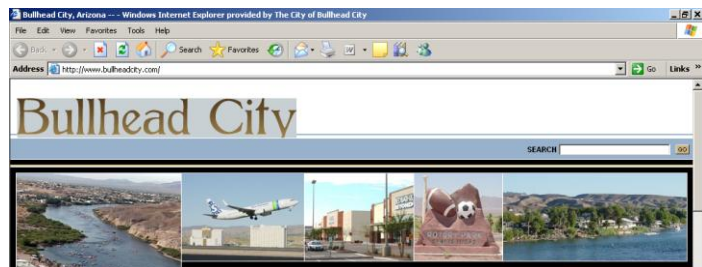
Bullhead City, Arizona --- Windows Internet Explorer provided by The City of Bullhead City

File Edit View Favorites Tools Help

Back Search Favorites

Address http://www.bullheadcity.com/

Go Links

Bullhead City

SEARCH GO

ROTARY PARK